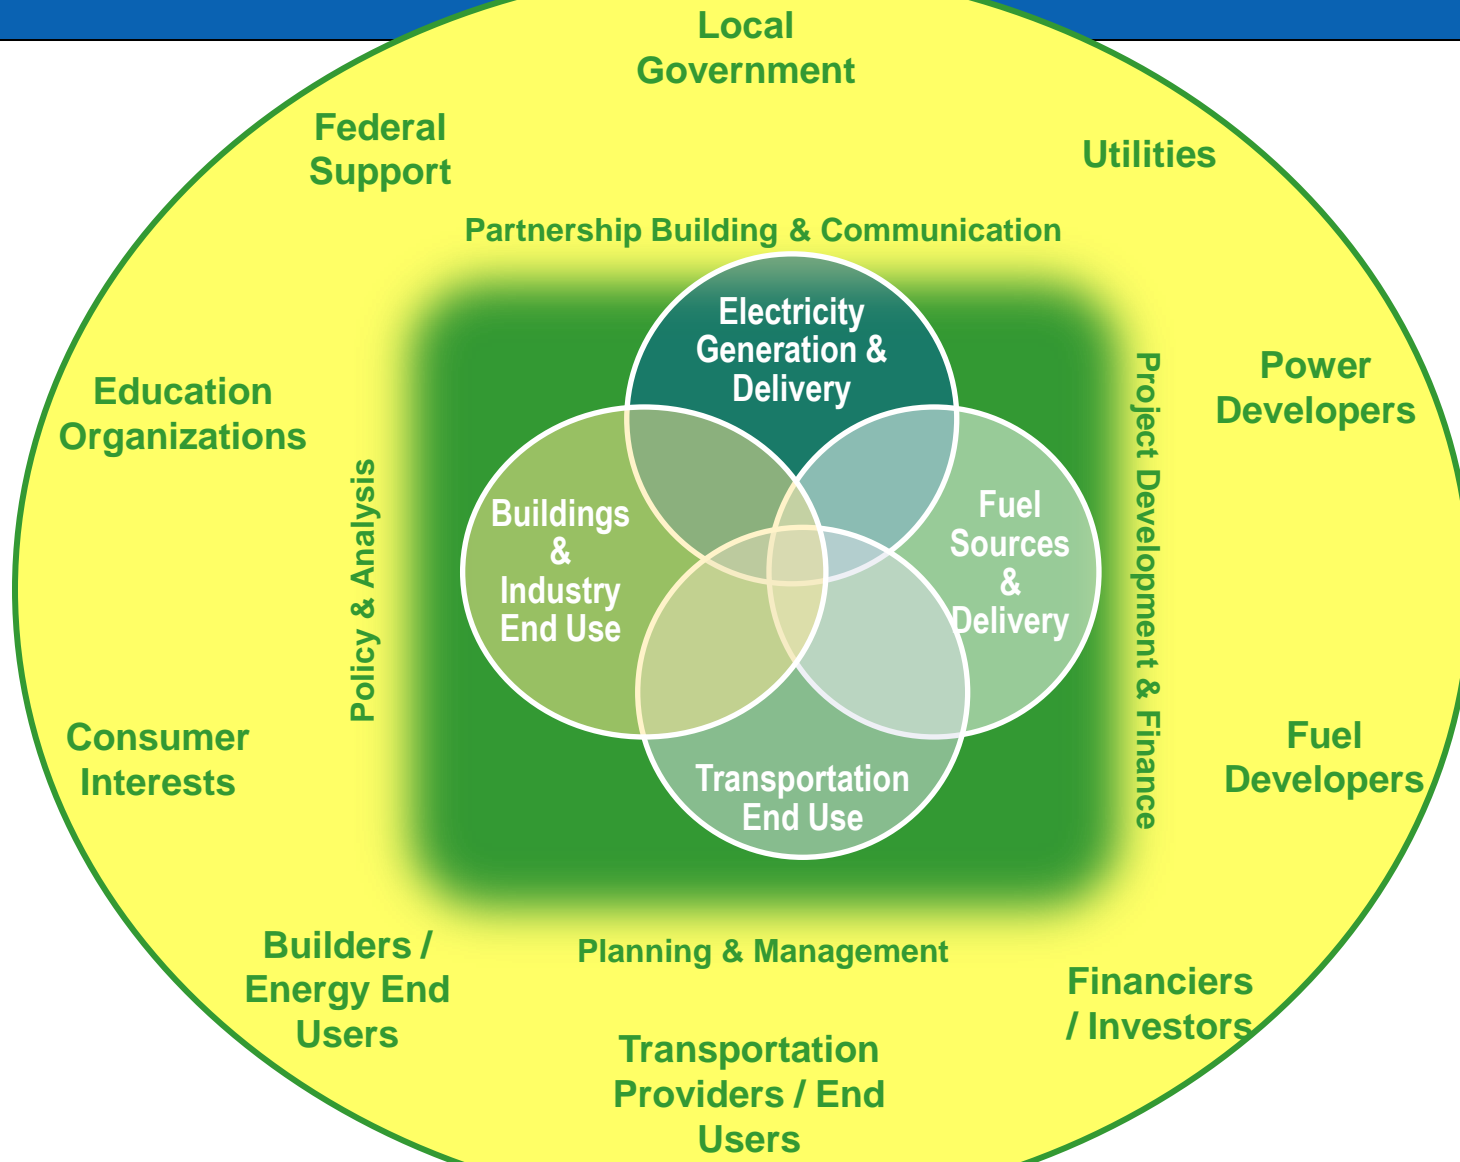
Local Government

Federal Support

Utilities

Partnership Building & Communication

Electricity Generation & Delivery

Power Developers

Education Organizations

Policy & Analysis

Buildings & Industry End Use

Fuel Sources & Delivery

Project Development & Finance

Consumer Interests

Transportation End Use

Fuel Developers

Builders / Energy End Users

Planning & Management

Financiers / Investors

Transportation Providers / End Users